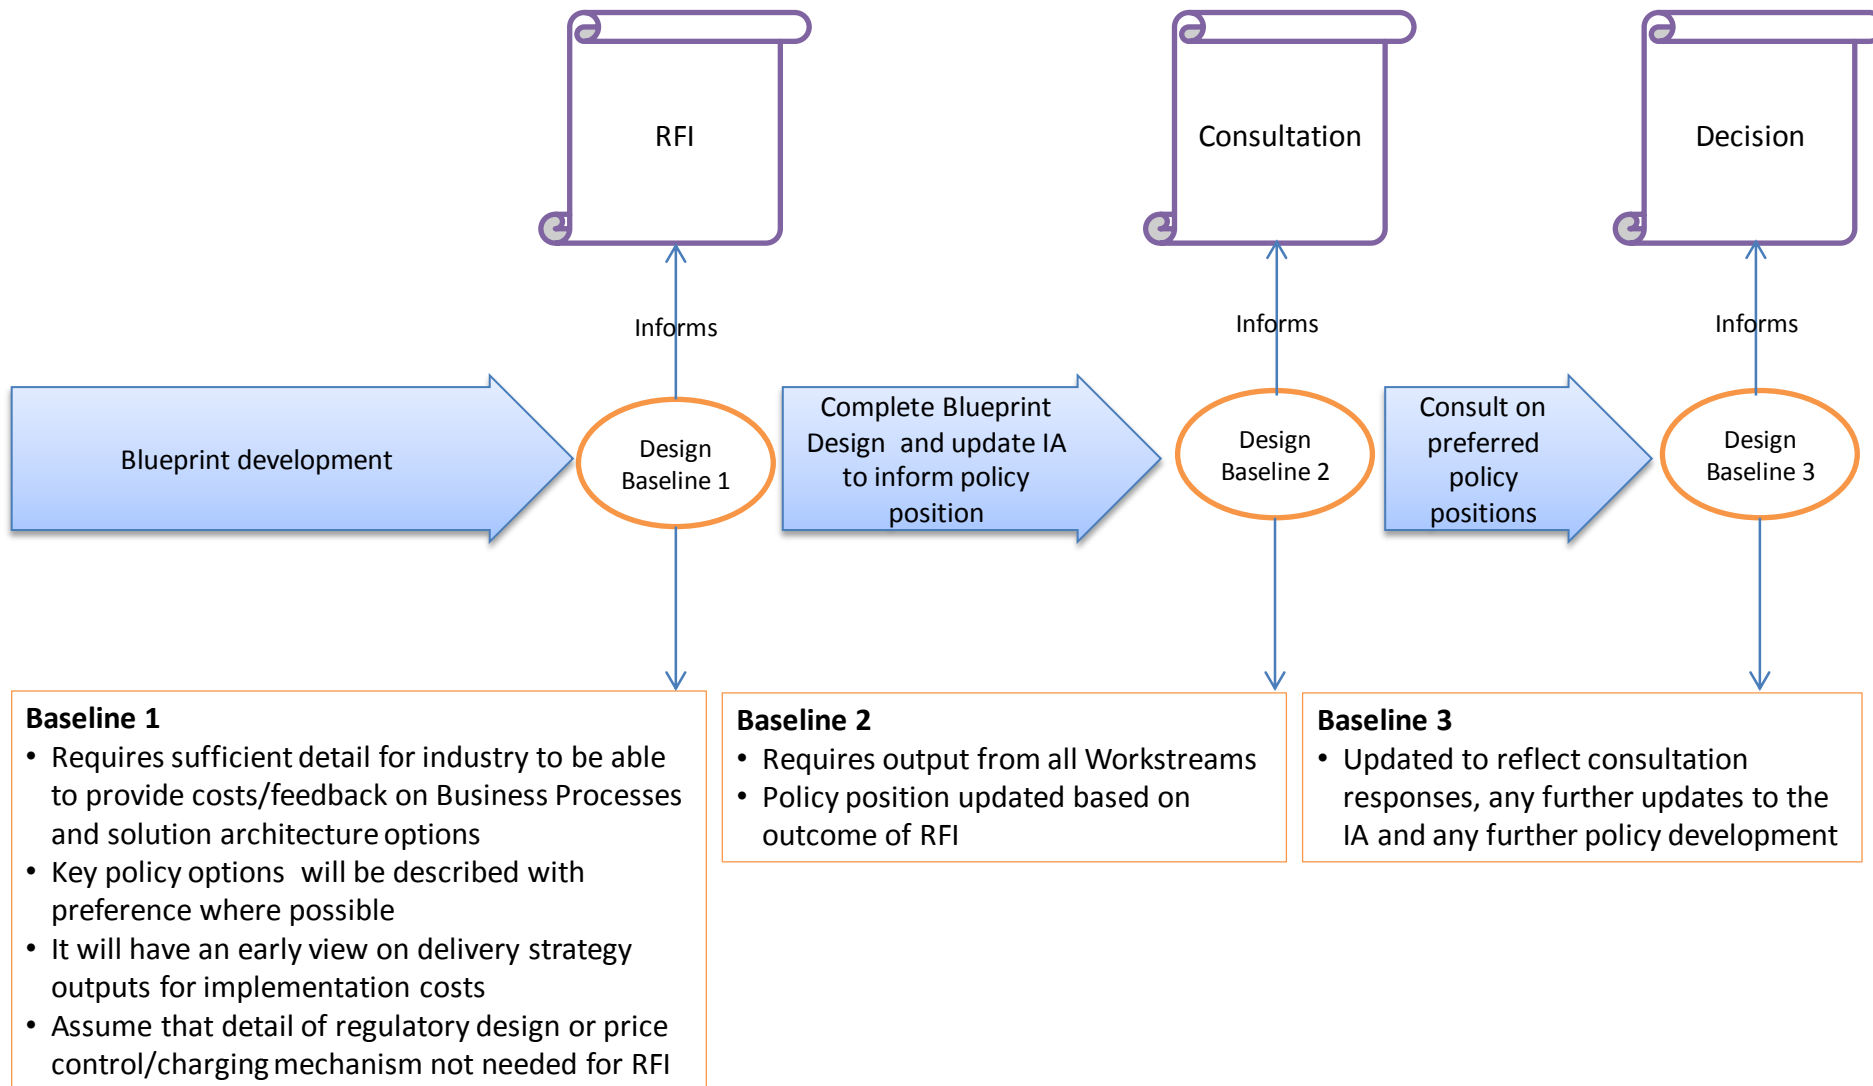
RFI

Consultation

Decision

Informs

Informs

Informs

Blueprint development

Design Baseline 1

Complete Blueprint Design and update IA to inform policy position

Design Baseline 2

Consult on preferred policy positions

Design Baseline 3

**Baseline 1**
- Requires sufficient detail for industry to be able to provide costs/feedback on Business Processes and solution architecture options
- Key policy options will be described with preference where possible
- It will have an early view on delivery strategy outputs for implementation costs
- Assume that detail of regulatory design or price control/charging mechanism not needed for RFI

**Baseline 2**
- Requires output from all Workstreams
- Policy position updated based on outcome of RFI

**Baseline 3**
- Updated to reflect consultation responses, any further updates to the IA and any further policy development